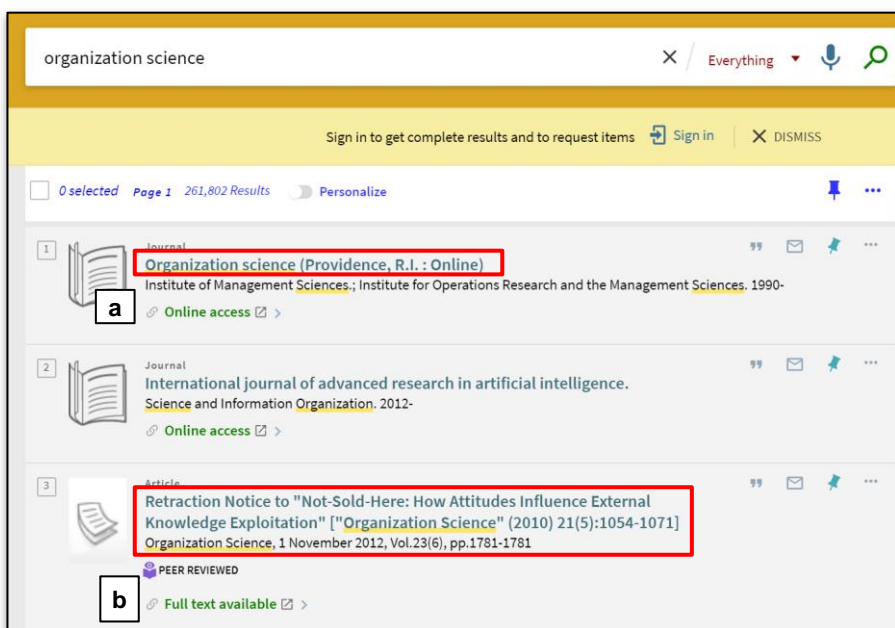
organization science

Everything

Sign in to get complete results and to request items Sign in DISMISS

0 selected Page 1 261,802 Results Personalize

1

Journal

Organization science (Providence, R.I. : Online)

Institute of Management Sciences.; Institute for Operations Research and the Management Sciences. 1990-

a

Online access

2

Journal

International journal of advanced research in artificial intelligence.

Science and Information Organization. 2012-

Online access

3

Article

Retraction Notice to "Not-Sold-Here: How Attitudes Influence External Knowledge Exploitation" ["Organization Science" (2010) 21(5):1054-1071]

Organization Science, 1 November 2012, Vol.23(6), pp.1781-1781

PEER REVIEWED

b

Full text available